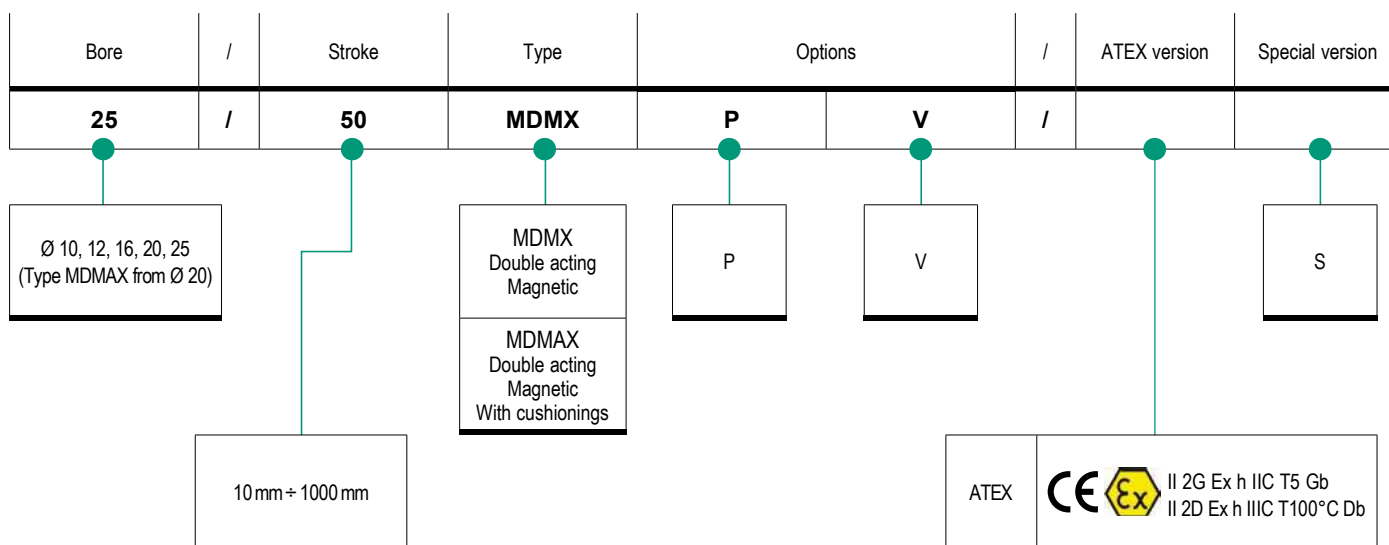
| Bore | / | Stroke | Type | Options | | / | ATEX version | Special version |
|---|---|---|---|---|---|---|---|---|
| **25** | **/** | **50** | **MDMX** | **P** | **V** | **/** | | |

Ø 10, 12, 16, 20, 25
(Type MDMAX from Ø 20)

MDMX
Double acting
Magnetic

MDMAX
Double acting
Magnetic
With cushionings

P

V

S

10 mm ÷ 1000 mm

ATEX
CE Ex
II 2G Ex h IIC T5 Gb
II 2D Ex h IIIC T100°C Db